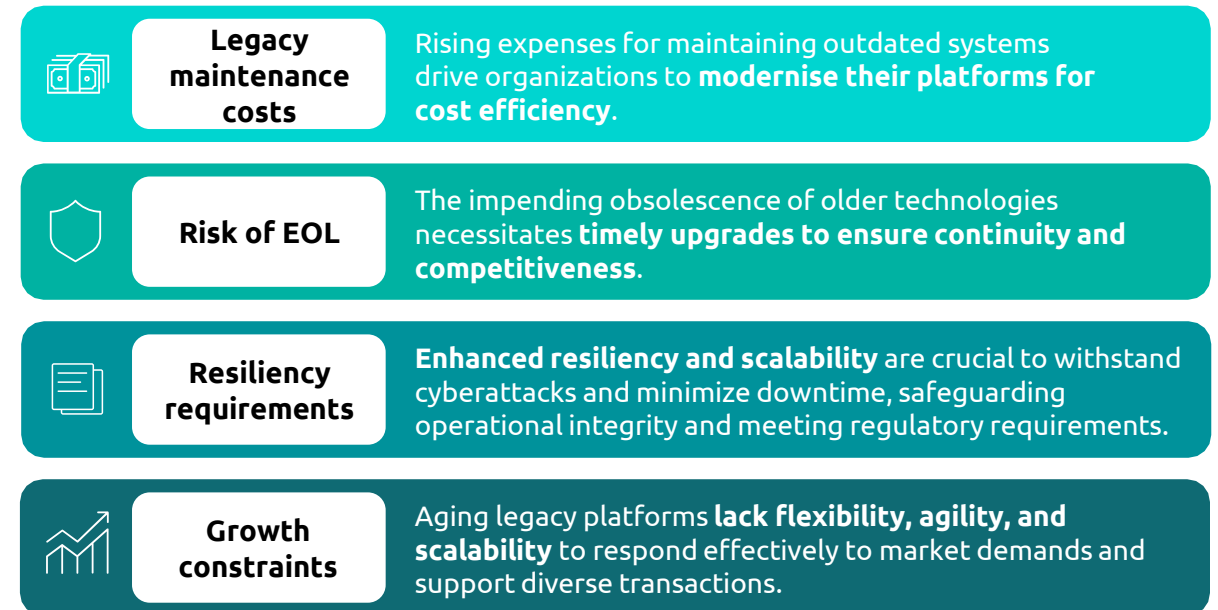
Legacy maintenance costs

Rising expenses for maintaining outdated systems drive organizations to **modernise their platforms for cost efficiency**.

Risk of EOL

The impending obsolescence of older technologies necessitates **timely upgrades to ensure continuity and competitiveness**.

Resiliency requirements

**Enhanced resiliency and scalability** are crucial to withstand cyberattacks and minimize downtime, safeguarding operational integrity and meeting regulatory requirements.

Growth constraints

Aging legacy platforms **lack flexibility, agility, and scalability** to respond effectively to market demands and support diverse transactions.